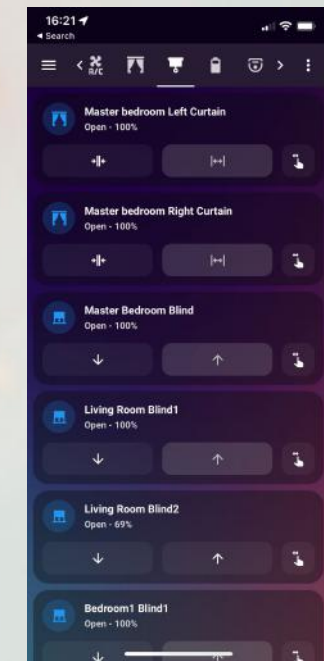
16:21
◂ Search

A/C

Master bedroom Left Curtain
Open - 100%

Master bedroom Right Curtain
Open - 100%

Master Bedroom Blind
Open - 100%

Living Room Blind1
Open - 100%

Living Room Blind2
Open - 69%

Bedroom1 Blind1
Open - 100%